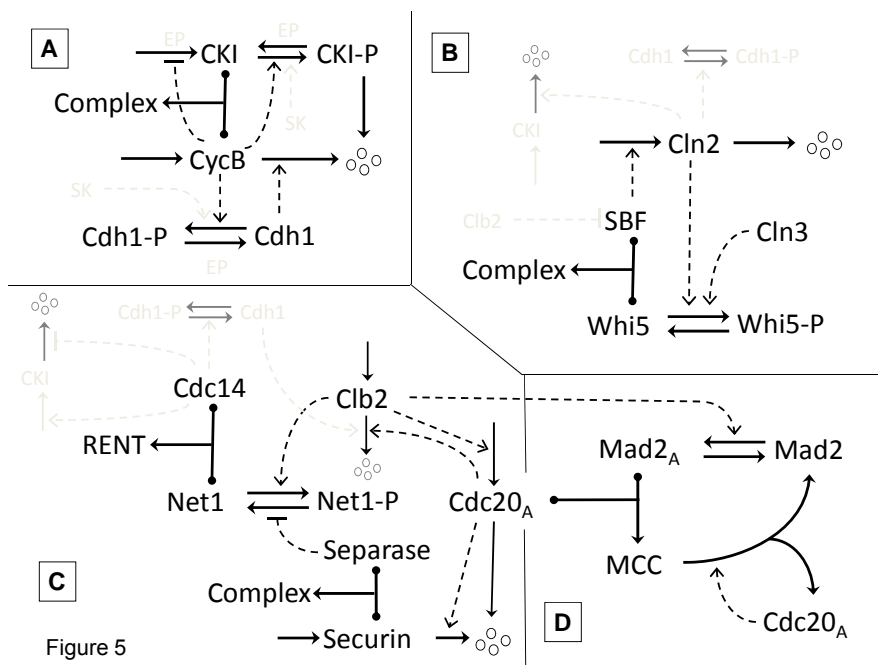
A

EP

CKI

EP

CKI-P

Complex

SK

CycB

SK

Cdh1-P

Cdh1

EP

B

Cdh1

Cdh1-P

CKI

Cln2

Clb2

SBF

Cln3

Complex

Whi5

Whi5-P

Cdh1-P

Cdh1

CKI

Cdc14

Clb2

RENT

Net1

Net1-P

$Cdc20_A$

$Mad2_A$

Mad2

Separase

MCC

C

Complex

Securin

D

$Cdc20_A$

Figure 5